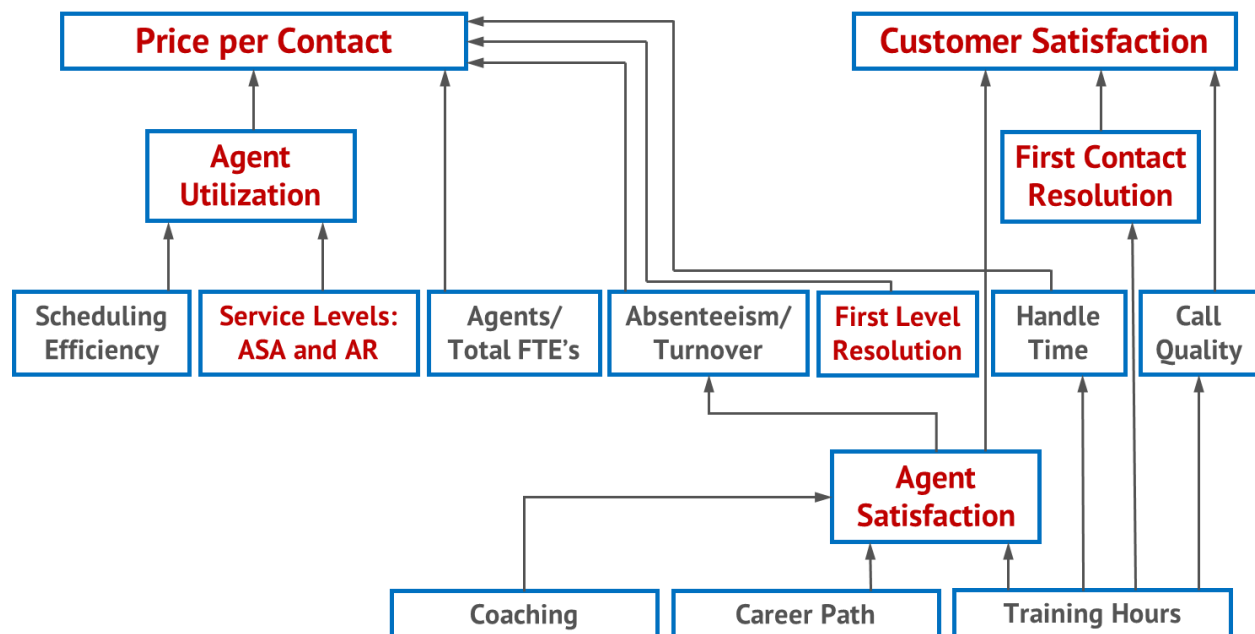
Price per Contact

Customer Satisfaction

Agent Utilization

First Contact Resolution

Scheduling Efficiency

Service Levels: ASA and AR

Agents/ Total FTE's

Absenteeism/ Turnover

First Level Resolution

Handle Time

Call Quality

Agent Satisfaction

Coaching

Career Path

Training Hours